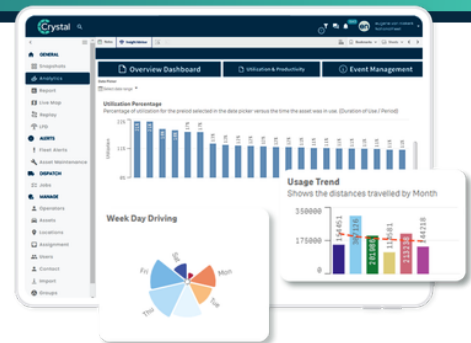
Crystal

GENERAL
Snapshots
Analytics
Report
Live Map
Replay
LPD
ALERTS
Fleet Alerts
Asset Maintenance
DISPATCH
Jobs
MANAGE
Operators
Assets
Locations
Assignment
Users
Contact
Import
Groups

Overview Dashboard
Utilisation & Productivity
Event Management

Utilisation Percentage
Percentage of utilisation for the period selected in the date picker versus the time the asset was in use. (Duration of Use / Period)

Usage Trend
Shows the distances travelled by Month
350000
175000
0
201083
208218

Week Day Driving
Fri
Sat
Sun
Mon
Tue
Wed
Thu